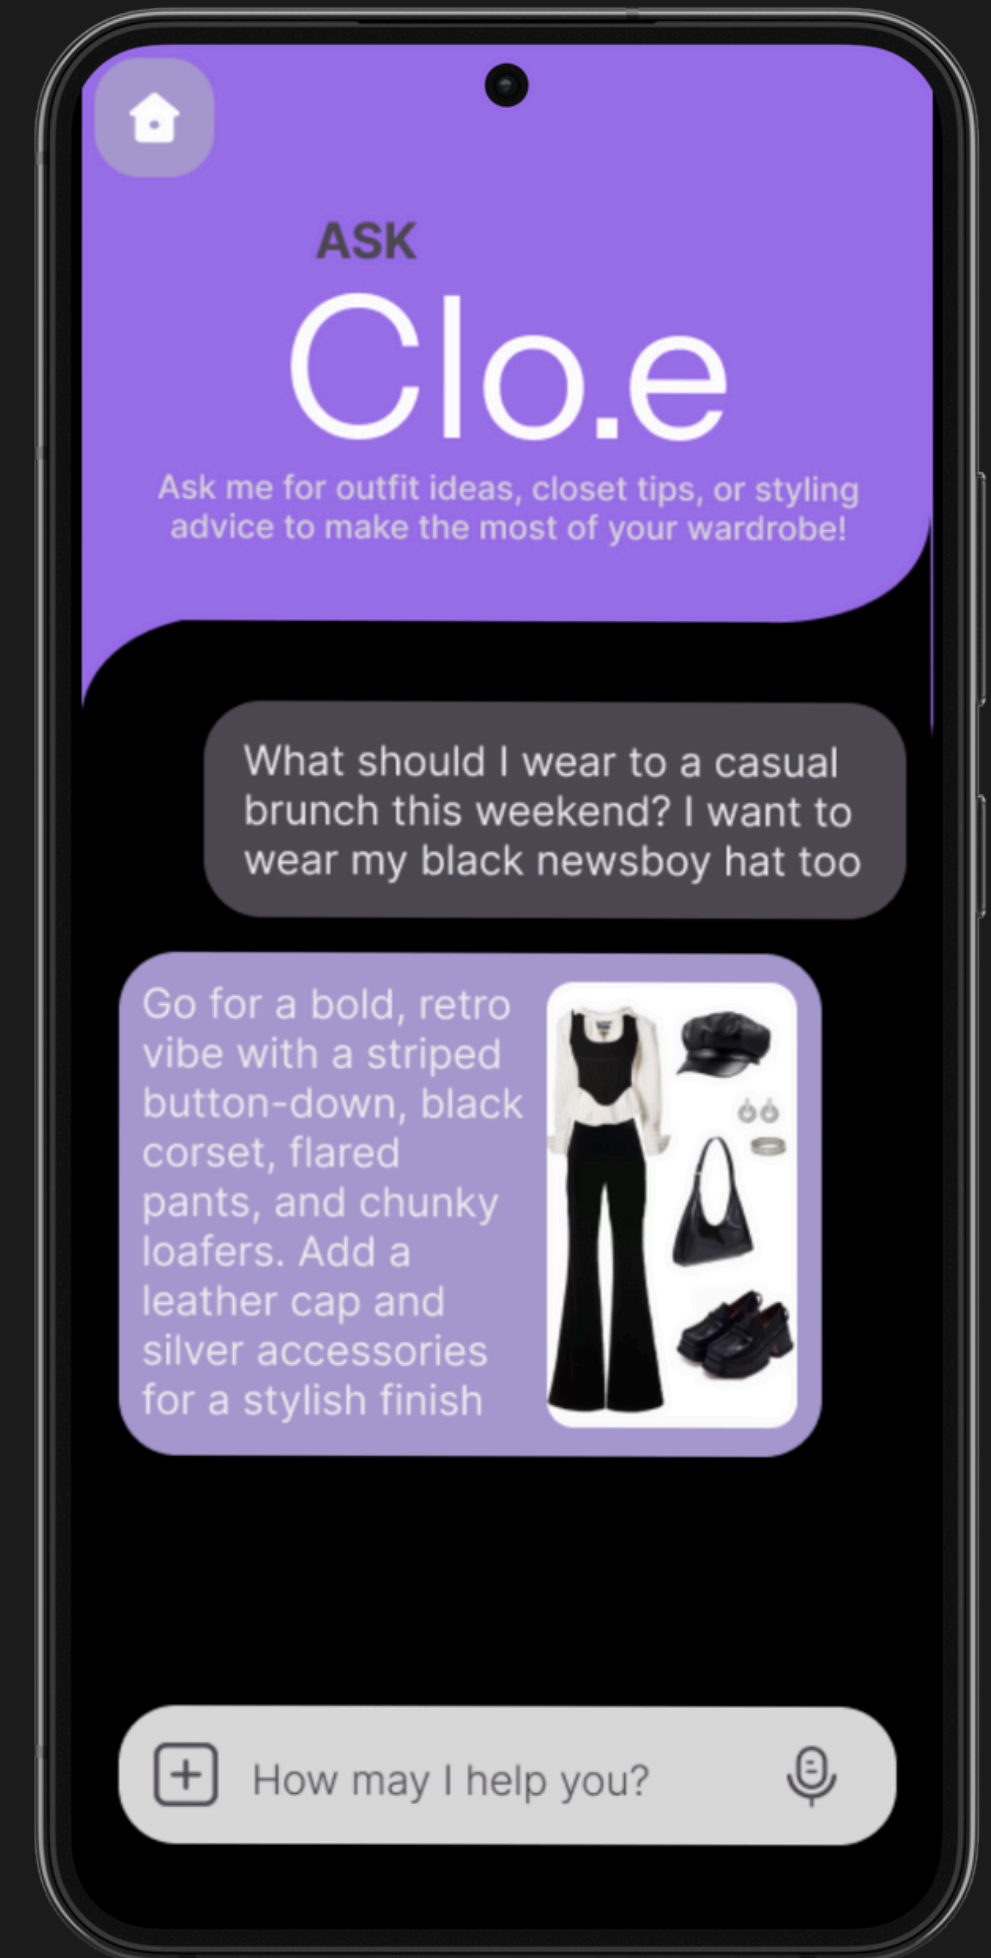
ASK

Clo.e

Ask me for outfit ideas, closet tips, or styling advice to make the most of your wardrobe!

What should I wear to a casual brunch this weekend? I want to wear my black newsboy hat too

Go for a bold, retro vibe with a striped button-down, black corset, flared pants, and chunky loafers. Add a leather cap and silver accessories for a stylish finish

How may I help you?